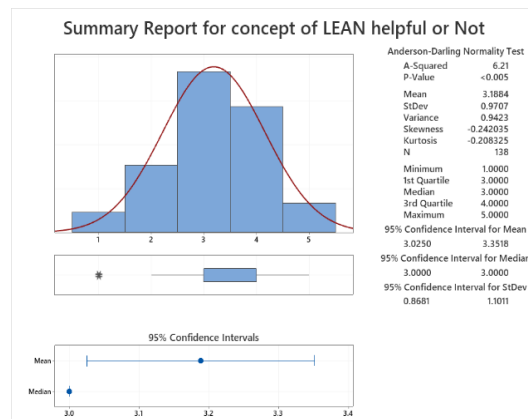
Summary Report for concept of LEAN helpful or Not

Anderson-Darling Normality Test

| | |
|---|---|
| A-Squared | 6.21 |
| P-Value | <0.005 |
| Mean | 3.1884 |
| StDev | 0.9707 |
| Variance | 0.9423 |
| Skewness | -0.242035 |
| Kurtosis | -0.208325 |
| N | 138 |
| Minimum | 1.0000 |
| 1st Quartile | 3.0000 |
| Median | 3.0000 |
| 3rd Quartile | 4.0000 |
| Maximum | 5.0000 |

95% Confidence Interval for Mean
3.0250 3.3518

95% Confidence Interval for Median
3.0000 3.0000

95% Confidence Interval for StDev
0.8681 1.1011

1 2 3 4 5

95% Confidence Intervals

Mean

Median

3.0 3.1 3.2 3.3 3.4